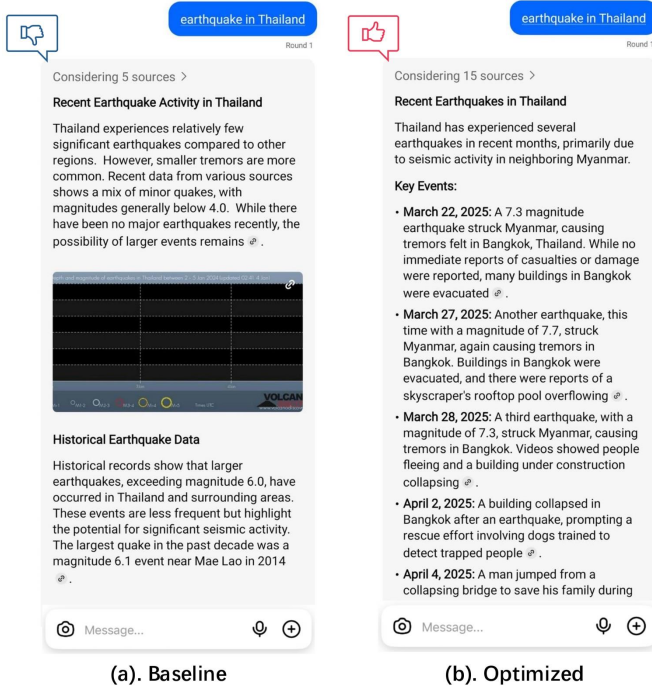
earthquake in Thailand

Round 1

Considering 5 sources >

Recent Earthquake Activity in Thailand

Thailand experiences relatively few significant earthquakes compared to other regions. However, smaller tremors are more common. Recent data from various sources shows a mix of minor quakes, with magnitudes generally below 4.0. While there have been no major earthquakes recently, the possibility of larger events remains.

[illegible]

VOLCAN

Historical Earthquake Data

Historical records show that larger earthquakes, exceeding magnitude 6.0, have occurred in Thailand and surrounding areas. These events are less frequent but highlight the potential for significant seismic activity. The largest quake in the past decade was a magnitude 6.1 event near Mae Lao in 2014.

Message...

(a). Baseline

earthquake in Thailand

Round 1

Considering 15 sources >

Recent Earthquakes in Thailand

Thailand has experienced several earthquakes in recent months, primarily due to seismic activity in neighboring Myanmar.

Key Events:

• **March 22, 2025:** A 7.3 magnitude earthquake struck Myanmar, causing tremors felt in Bangkok, Thailand. While no immediate reports of casualties or damage were reported, many buildings in Bangkok were evacuated.

• **March 27, 2025:** Another earthquake, this time with a magnitude of 7.7, struck Myanmar, again causing tremors in Bangkok. Buildings in Bangkok were evacuated, and there were reports of a skyscraper's rooftop pool overflowing.

• **March 28, 2025:** A third earthquake, with a magnitude of 7.3, struck Myanmar, causing tremors in Bangkok. Videos showed people fleeing and a building under construction collapsing.

• **April 2, 2025:** A building collapsed in Bangkok after an earthquake, prompting a rescue effort involving dogs trained to detect trapped people.

• **April 4, 2025:** A man jumped from a collapsing bridge to save his family during

Message...

(b). Optimized